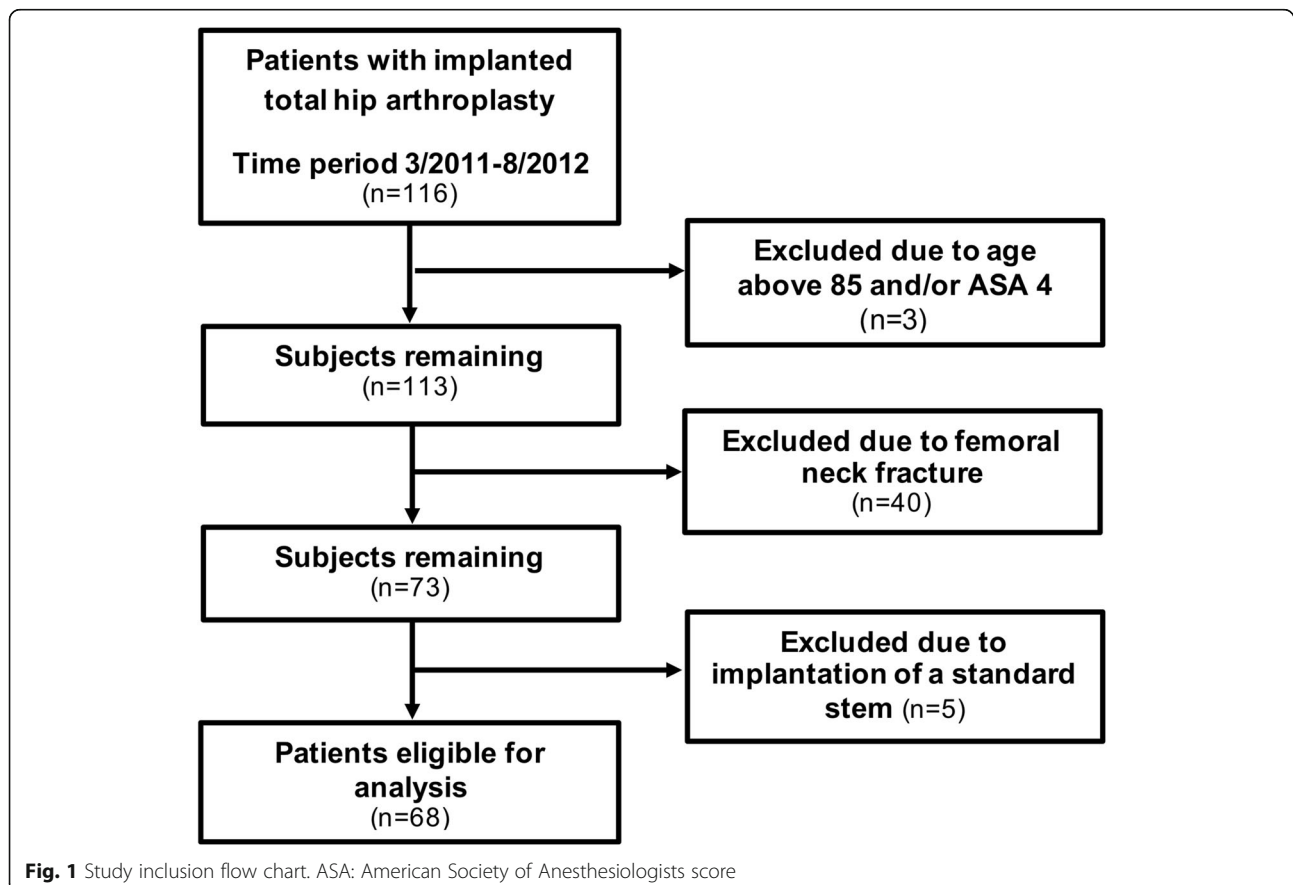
Patients with implanted total hip arthroplasty

Time period 3/2011-8/2012
(n=116)

Excluded due to age above 85 and/or ASA 4
(n=3)

Subjects remaining
(n=113)

Excluded due to femoral neck fracture
(n=40)

Subjects remaining
(n=73)

Excluded due to implantation of a standard stem (n=5)

Patients eligible for analysis
(n=68)

Fig. 1 Study inclusion flow chart. ASA: American Society of Anesthesiologists score